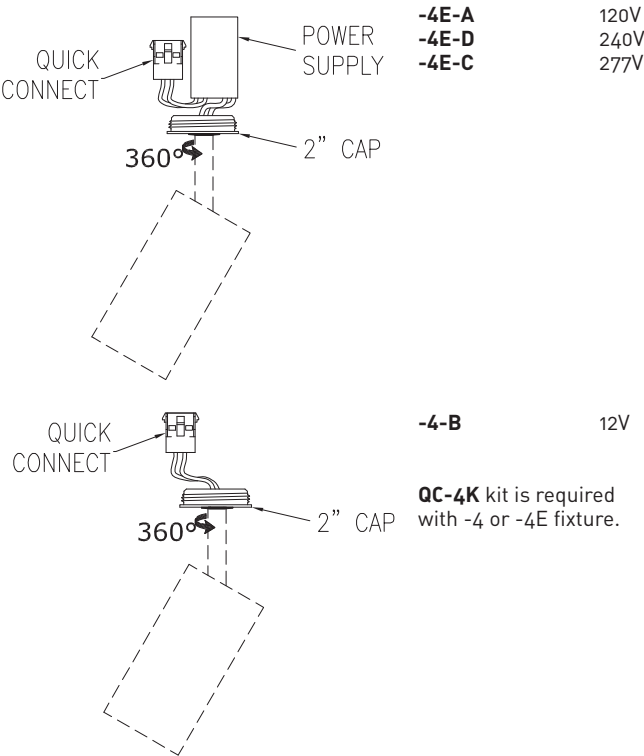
QUICK CONNECT

POWER SUPPLY

360°

2" CAP

| | |
|---|---|
| **-4E-A** | 120V |
| **-4E-D** | 240V |
| **-4E-C** | 277V |

QUICK CONNECT

360°

2" CAP

**-4-B** 12V

**QC-4K** kit is required with -4 or -4E fixture.